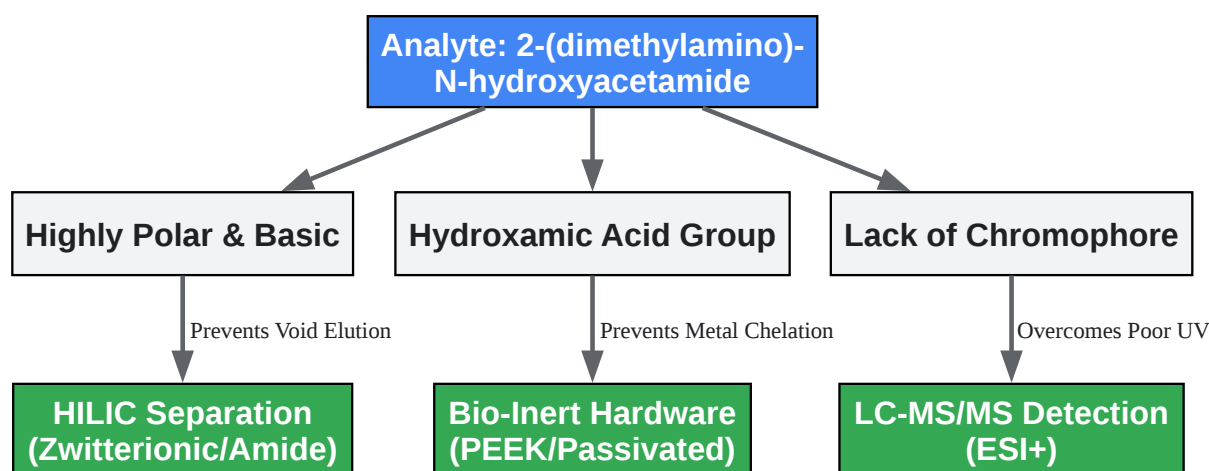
Analyte: 2-(dimethylamino)-N-hydroxyacetamide

Highly Polar & Basic

Hydroxamic Acid Group

Lack of Chromophore

Prevents Void Elution

Prevents Metal Chelation

Overcomes Poor UV

HILIC Separation (Zwitterionic/Amide)

Bio-Inert Hardware (PEEK/Passivated)

LC-MS/MS Detection (ESI+)